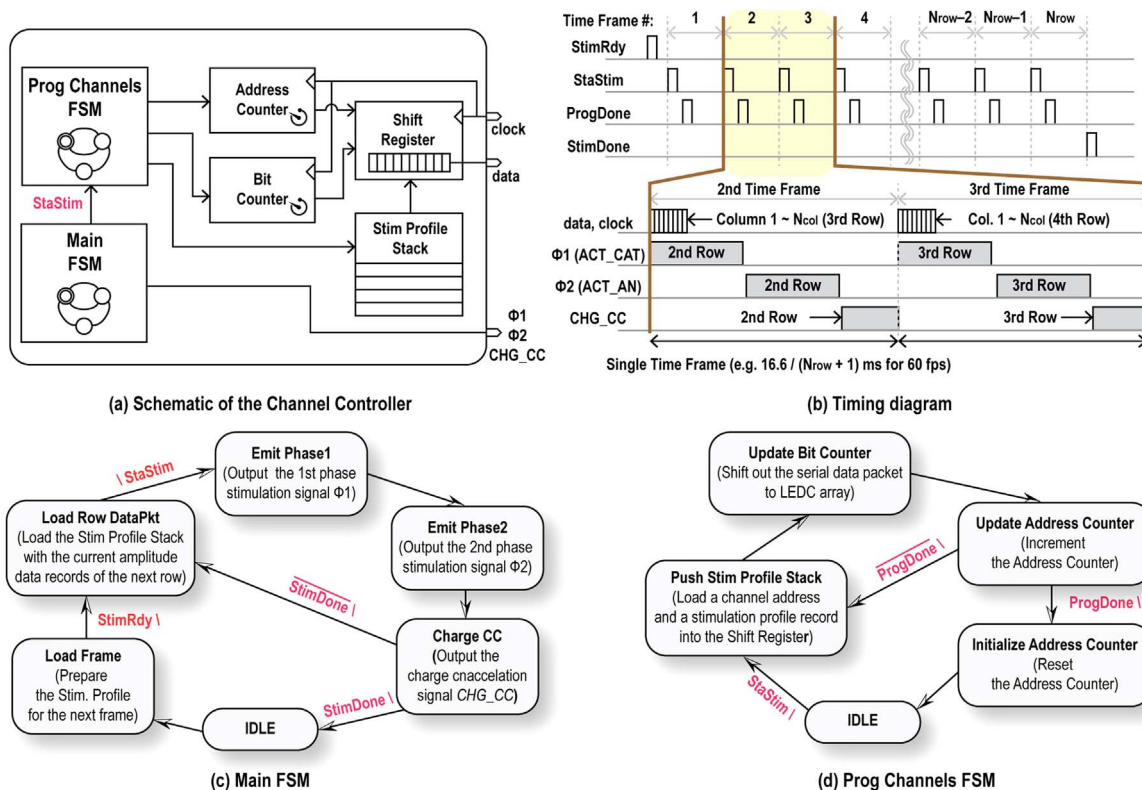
Prog Channels FSM

Address Counter

Shift Register

clock

Bit Counter

data

StaStim

Main FSM

Stim Profile Stack

Φ1

Φ2

CHG_CC

(a) Schematic of the Channel Controller

Time Frame #: 1 2 3 4 $N_{row}$–2 $N_{row}$–1 $N_{row}$

StimRdy

StaStim

ProgDone

StimDone

2nd Time Frame

3rd Time Frame

data, clock

Column 1 ~ $N_{col}$ (3rd Row)

Col. 1 ~ $N_{col}$ (4th Row)

Φ1 (ACT_CAT)

2nd Row

3rd Row

Φ2 (ACT_AN)

2nd Row

3rd Row

CHG_CC

2nd Row

3rd Row

Single Time Frame (e.g. 16.6 / ($N_{row}$ + 1) ms for 60 fps)

(b) Timing diagram

Emit Phase1 (Output the 1st phase stimulation signal Φ1)

\ StaStim

Load Row DataPkt (Load the Stim Profile Stack with the current amplitude data records of the next row)

Emit Phase2 (Output the 2nd phase stimulation signal Φ2)

$\overline{StimDone}$ \

StimRdy \

Charge CC (Output the charge cnaccelation signal CHG_CC)

Load Frame (Prepare the Stim. Profile for the next frame)

StimDone \

IDLE

(c) Main FSM

Update Bit Counter (Shift out the serial data packet to LEDC array)

Update Address Counter (Increment the Address Counter)

$\overline{ProgDone}$ \

Push Stim Profile Stack (Load a channel address and a stimulation profile record into the Shift Register)

ProgDone \

Initialize Address Counter (Reset the Address Counter)

StaStim \

IDLE

(d) Prog Channels FSM